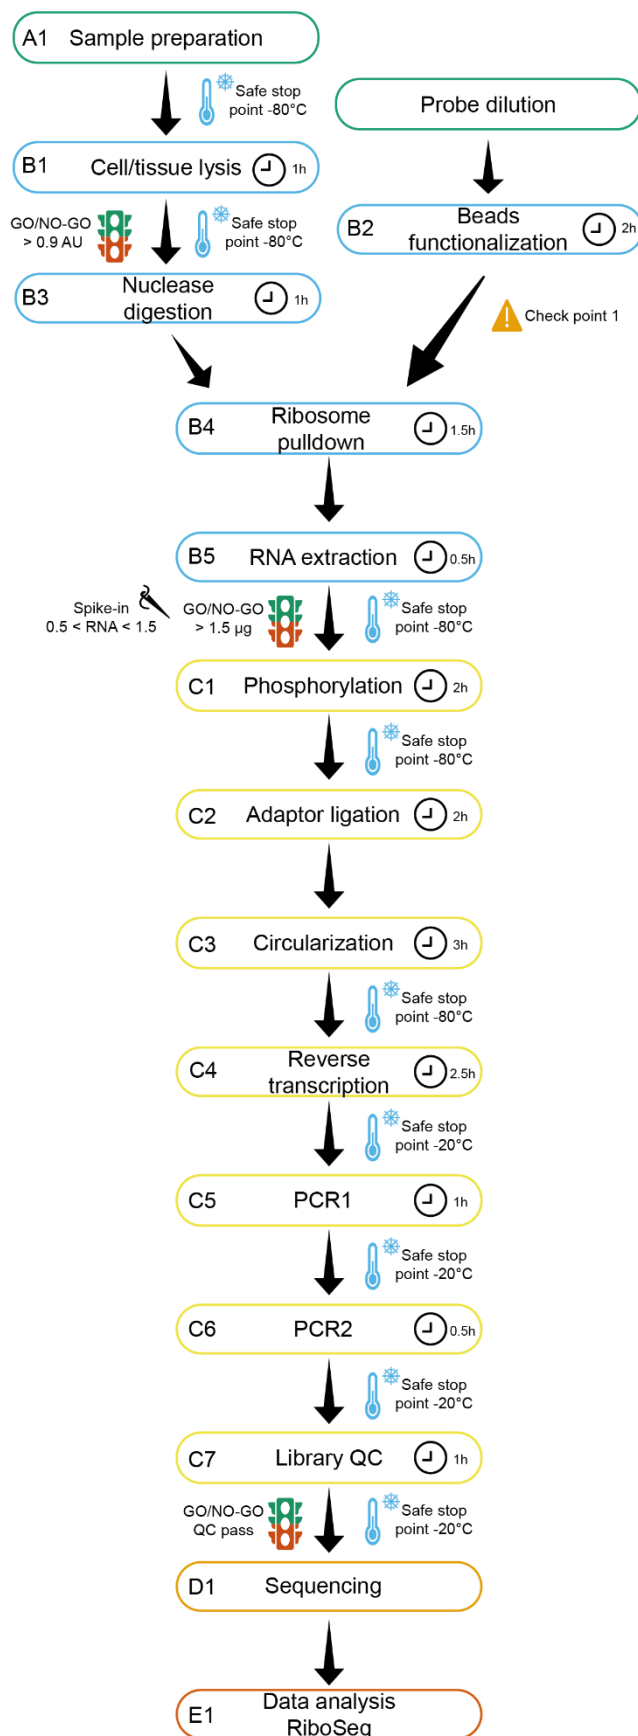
A1 Sample preparation

Safe stop point -80°C

Probe dilution

B1 Cell/tissue lysis 1h

GO/NO-GO > 0.9 AU

Safe stop point -80°C

B2 Beads functionalization 2h

B3 Nuclease digestion 1h

Check point 1

B4 Ribosome pulldown 1.5h

B5 RNA extraction 0.5h

Spike-in 0.5 < RNA < 1.5

GO/NO-GO > 1.5 μg

Safe stop point -80°C

C1 Phosphorylation 2h

Safe stop point -80°C

C2 Adaptor ligation 2h

C3 Circularization 3h

Safe stop point -80°C

C4 Reverse transcription 2.5h

Safe stop point -20°C

C5 PCR1 1h

Safe stop point -20°C

C6 PCR2 0.5h

Safe stop point -20°C

C7 Library QC 1h

GO/NO-GO QC pass

Safe stop point -20°C

D1 Sequencing

E1 Data analysis RiboSeq